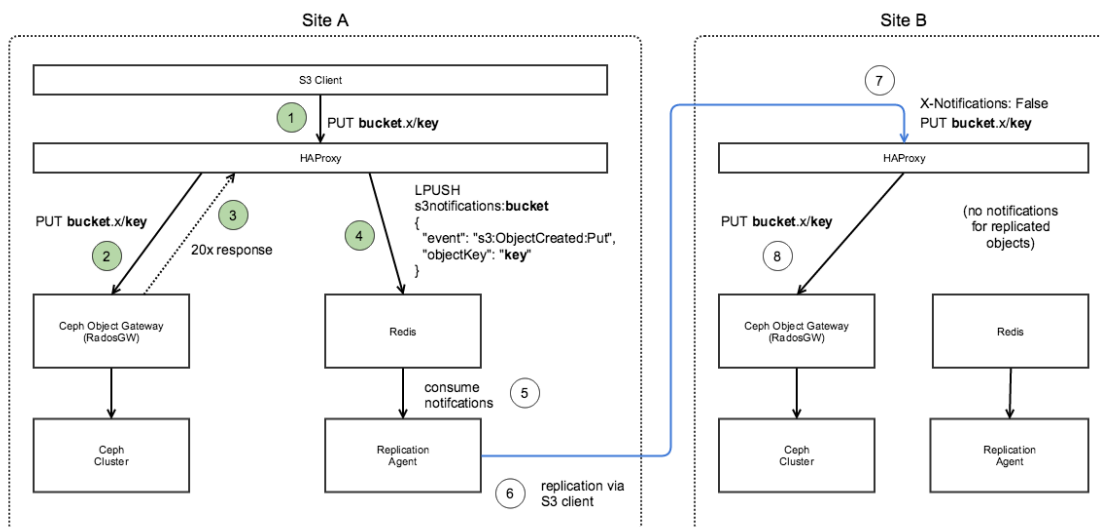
Site A

S3 Client

1

PUT **bucket**.x/**key**

HAProxy

PUT **bucket**.x/**key**

2

3

20x response

4

LPUSH
s3notifications:**bucket**
{
"event": "s3:ObjectCreated:Put",
"objectKey": "**key**"
}

Ceph Object Gateway
(RadosGW)

Redis

consume
notifcations

5

Ceph
Cluster

Replication
Agent

6

replication via
S3 client

Site B

7

X-Notifications: False
PUT **bucket**.x/**key**

HAProxy

PUT **bucket**.x/**key**

8

(no notifications
for replicated
objects)

Ceph Object Gateway
(RadosGW)

Redis

Ceph
Cluster

Replication
Agent